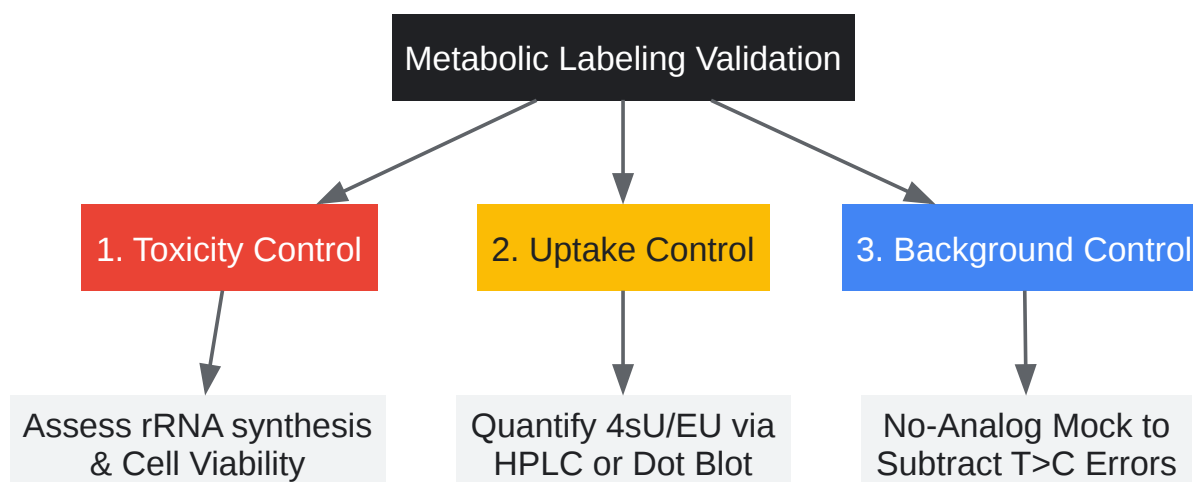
Metabolic Labeling Validation

1. Toxicity Control

2. Uptake Control

3. Background Control

Assess rRNA synthesis & Cell Viability

Quantify 4sU/EU via HPLC or Dot Blot

No-Analog Mock to Subtract T>C Errors